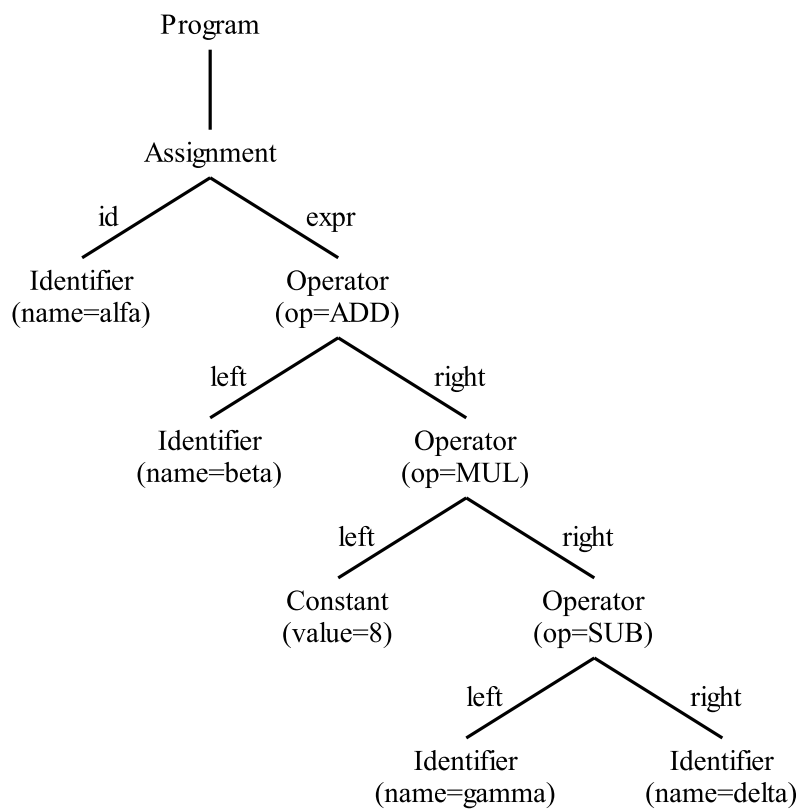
Program

Assignment

id

expr

Identifier
(name=alfa)

Operator
(op=ADD)

left

right

Identifier
(name=beta)

Operator
(op=MUL)

left

right

Constant
(value=8)

Operator
(op=SUB)

left

right

Identifier
(name=gamma)

Identifier
(name=delta)